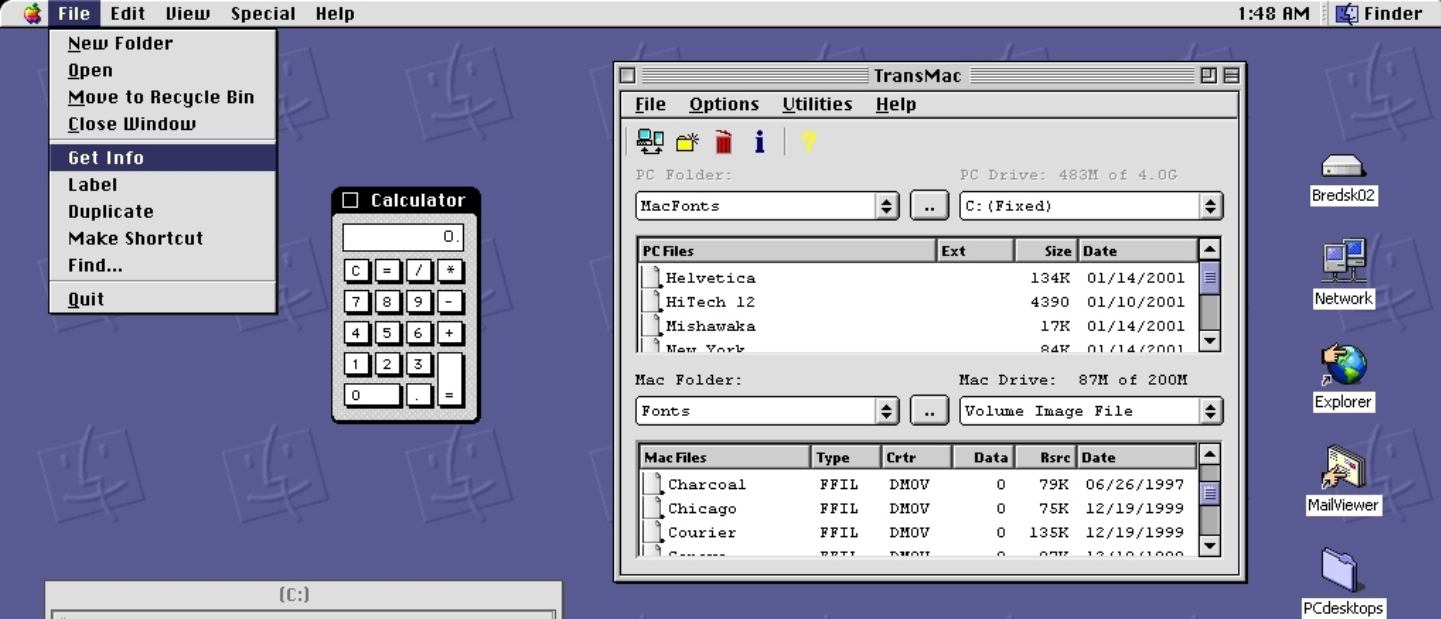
File Edit View Special Help

1:48 AM Finder

New Folder
Open
Move to Recycle Bin
Close Window
Get Info
Label
Duplicate
Make Shortcut
Find...
Quit

Calculator

0.

| C | = | / | * |
|---|---|---|---|
| 7 | 8 | 9 | - |
| 4 | 5 | 6 | + |
| 1 | 2 | 3 | = |
| 0 | . | | |

TransMac

File Options Utilities Help

PC Folder: PC Drive: 483M of 4.0G

MacFonts .. C:(Fixed)

| PC Files | Ext | Size | Date |
|---|---|---|---|
| Helvetica | | 134K | 01/14/2001 |
| HiTech 12 | | 4390 | 01/10/2001 |
| Mishawaka | | 17K | 01/14/2001 |
| New York | | 84K | 01/14/2001 |

Mac Folder: Mac Drive: 87M of 200M

Fonts .. Volume Image File

| Mac Files | Type | Crtr | Data | Rsrc | Date |
|---|---|---|---|---|---|
| Charcoal | FFIL | DMOV | 0 | 79K | 06/26/1997 |
| Chicago | FFIL | DMOV | 0 | 75K | 12/19/1999 |
| Courier | FFIL | DMOV | 0 | 135K | 12/19/1999 |
| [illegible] | FFIL | DMOV | 0 | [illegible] | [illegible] |

Bredsk02

Network

Explorer

MailViewer

PCdesktops

(C:)